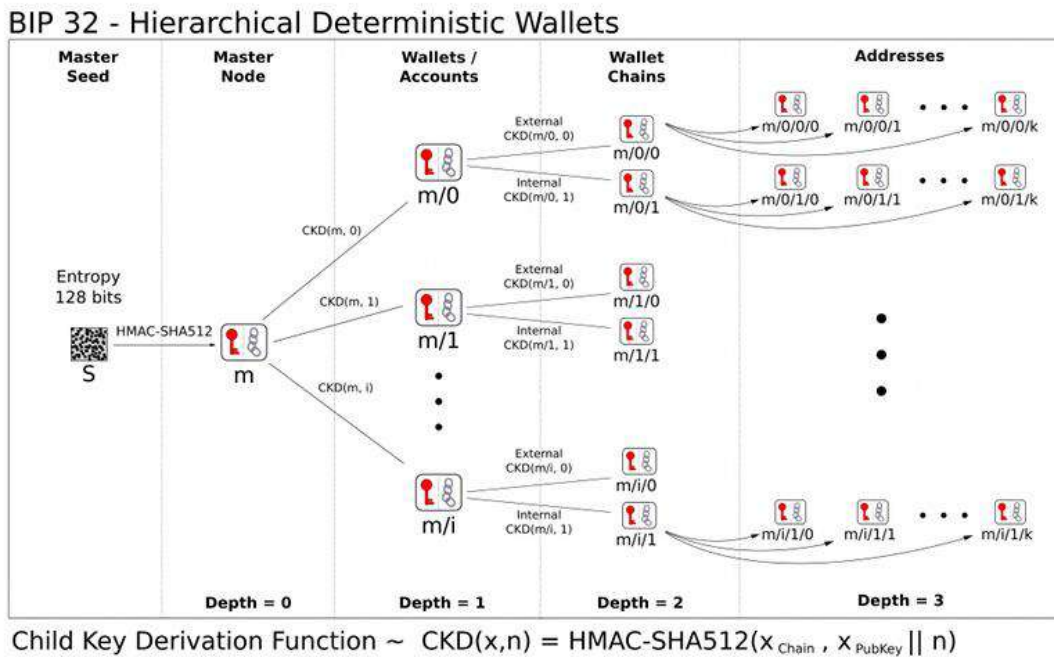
BIP 32 - Hierarchical Deterministic Wallets

Master Seed

Master Node

Wallets / Accounts

Wallet Chains

Addresses

Entropy 128 bits

HMAC-SHA512

S

m

CKD(m, 0)

CKD(m, 1)

CKD(m, i)

m/0

m/1

m/i

External CKD(m/0, 0)

Internal CKD(m/0, 1)

External CKD(m/1, 0)

Internal CKD(m/1, 1)

External CKD(m/i, 0)

Internal CKD(m/i, 1)

m/0/0

m/0/1

m/1/0

m/1/1

m/i/0

m/i/1

m/0/0/0

m/0/0/1

m/0/0/k

m/0/1/0

m/0/1/1

m/0/1/k

m/i/1/0

m/i/1/1

m/i/1/k

Depth = 0

Depth = 1

Depth = 2

Depth = 3

Child Key Derivation Function ~ CKD(x,n) = HMAC-SHA512($x_{Chain}$ , $x_{PubKey}$ || n)